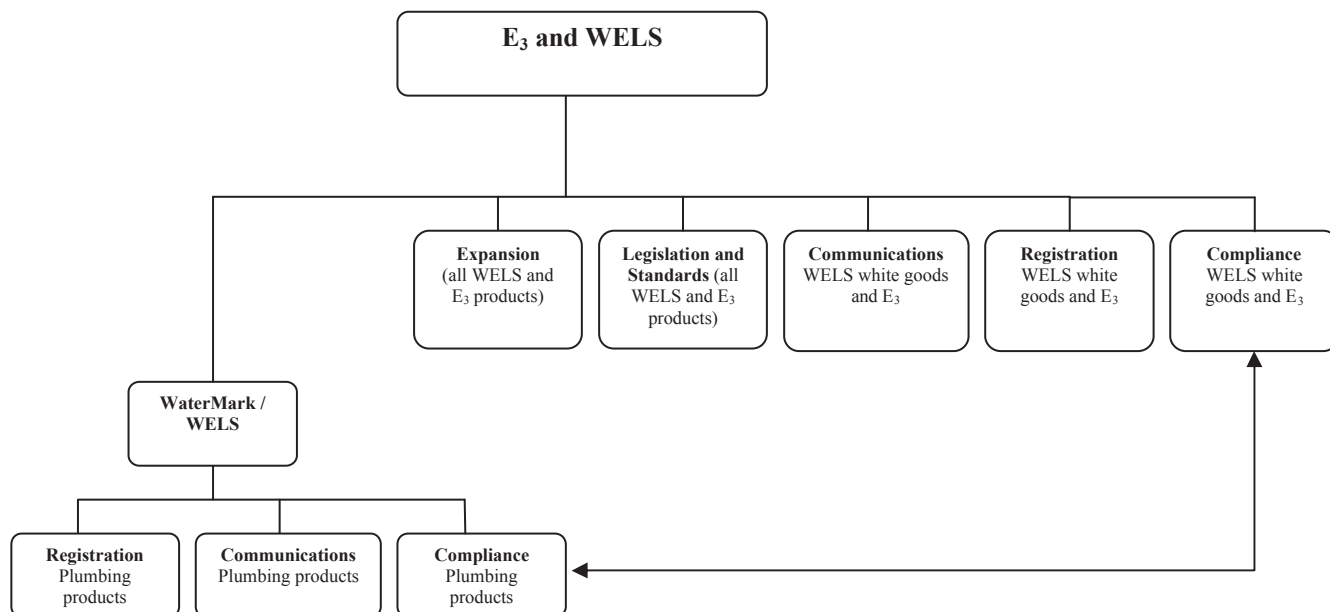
$E_3$ and WELS

Expansion (all WELS and $E_3$ products)

Legislation and Standards (all WELS and $E_3$ products)

Communications WELS white goods and $E_3$

Registration WELS white goods and $E_3$

Compliance WELS white goods and $E_3$

WaterMark / WELS

Registration Plumbing products

Communications Plumbing products

Compliance Plumbing products